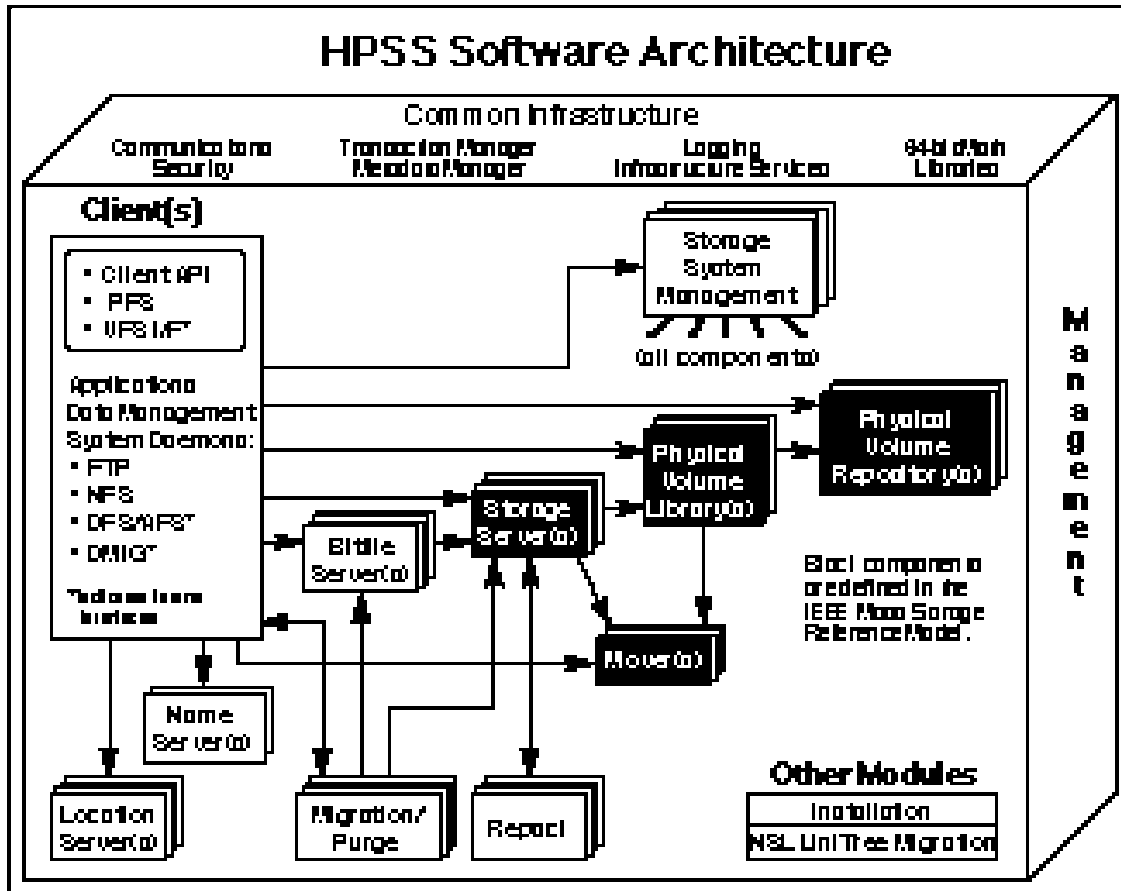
HPSS Software Architecture

Common Infrastructure

Communications Security

Transaction Manager Metadata Manager

Logging Infrastructure Services

64-bit Math Libraries

Client(s)

• Client API
• PFS
• VFS I/F*

Applications
Data Management
System Daemons:
• FTP
• NFS
• DFS/AFS*
• DMIG*

*Indicates future interface

Storage System Management

(all components)

Physical Volume Repository(s)

Physical Volume Library(s)

Storage Server(s)

Bitfile Server(s)

Block components are defined in the IEEE Mass Storage Reference Model.

Mover(s)

Name Server(s)

Location Server(s)

Migration/ Purge

Repack

Other Modules

Installation

NSL UniTree Migration

Management